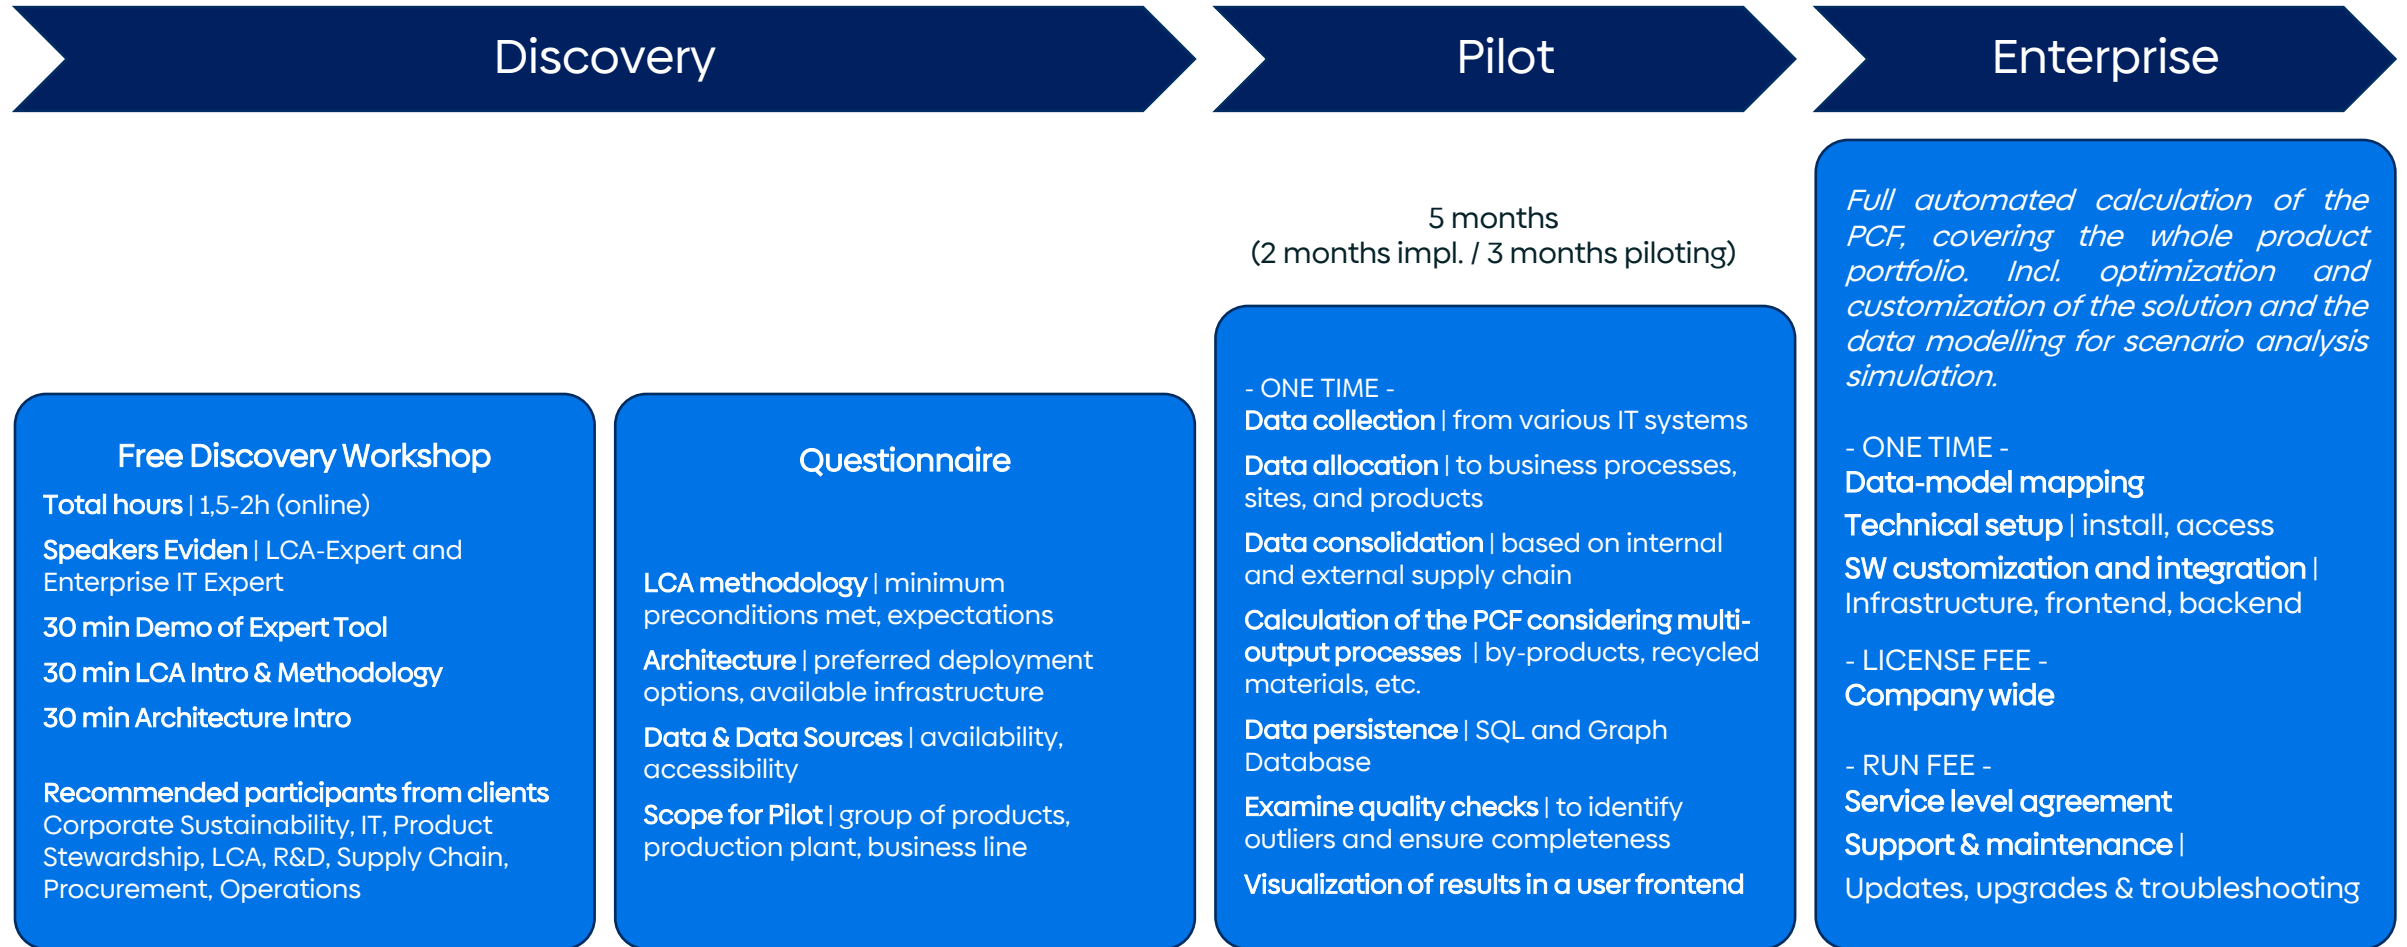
Discovery

Pilot

Enterprise

Free Discovery Workshop

Total hours | 1,5-2h (online)

Speakers Eviden | LCA-Expert and Enterprise IT Expert

30 min Demo of Expert Tool

30 min LCA Intro & Methodology

30 min Architecture Intro

Recommended participants from clients
Corporate Sustainability, IT, Product Stewardship, LCA, R&D, Supply Chain, Procurement, Operations

Questionnaire

LCA methodology | minimum preconditions met, expectations

Architecture | preferred deployment options, available infrastructure

Data & Data Sources | availability, accessibility

Scope for Pilot | group of products, production plant, business line

5 months
(2 months impl. / 3 months piloting)

- ONE TIME -
Data collection | from various IT systems

Data allocation | to business processes, sites, and products

Data consolidation | based on internal and external supply chain

Calculation of the PCF considering multi-output processes | by-products, recycled materials, etc.

Data persistence | SQL and Graph Database

Examine quality checks | to identify outliers and ensure completeness

Visualization of results in a user frontend

Full automated calculation of the PCF, covering the whole product portfolio. Incl. optimization and customization of the solution and the data modelling for scenario analysis simulation.

- ONE TIME -
Data-model mapping

Technical setup | install, access

SW customization and integration | Infrastructure, frontend, backend

- LICENSE FEE -
Company wide

- RUN FEE -
Service level agreement

Support & maintenance |
Updates, upgrades & troubleshooting